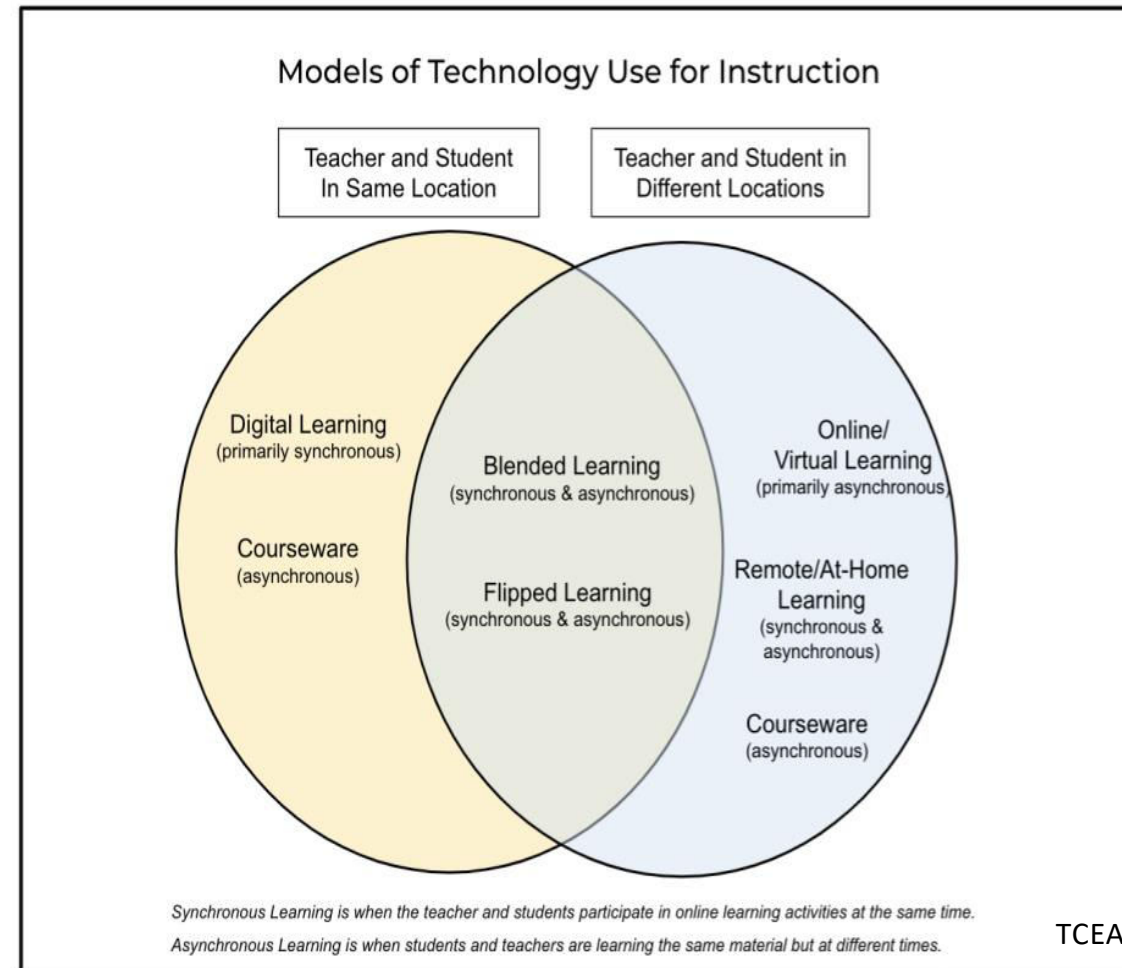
Models of Technology Use for Instruction

Teacher and Student In Same Location

Teacher and Student in Different Locations

Digital Learning
(primarily synchronous)

Courseware
(asynchronous)

Blended Learning
(synchronous & asynchronous)

Flipped Learning
(synchronous & asynchronous)

Online/ Virtual Learning
(primarily asynchronous)

Remote/At-Home Learning
(synchronous & asynchronous)

Courseware
(asynchronous)

Synchronous Learning is when the teacher and students participate in online learning activities at the same time.

Asynchronous Learning is when students and teachers are learning the same material but at different times.

TCEA